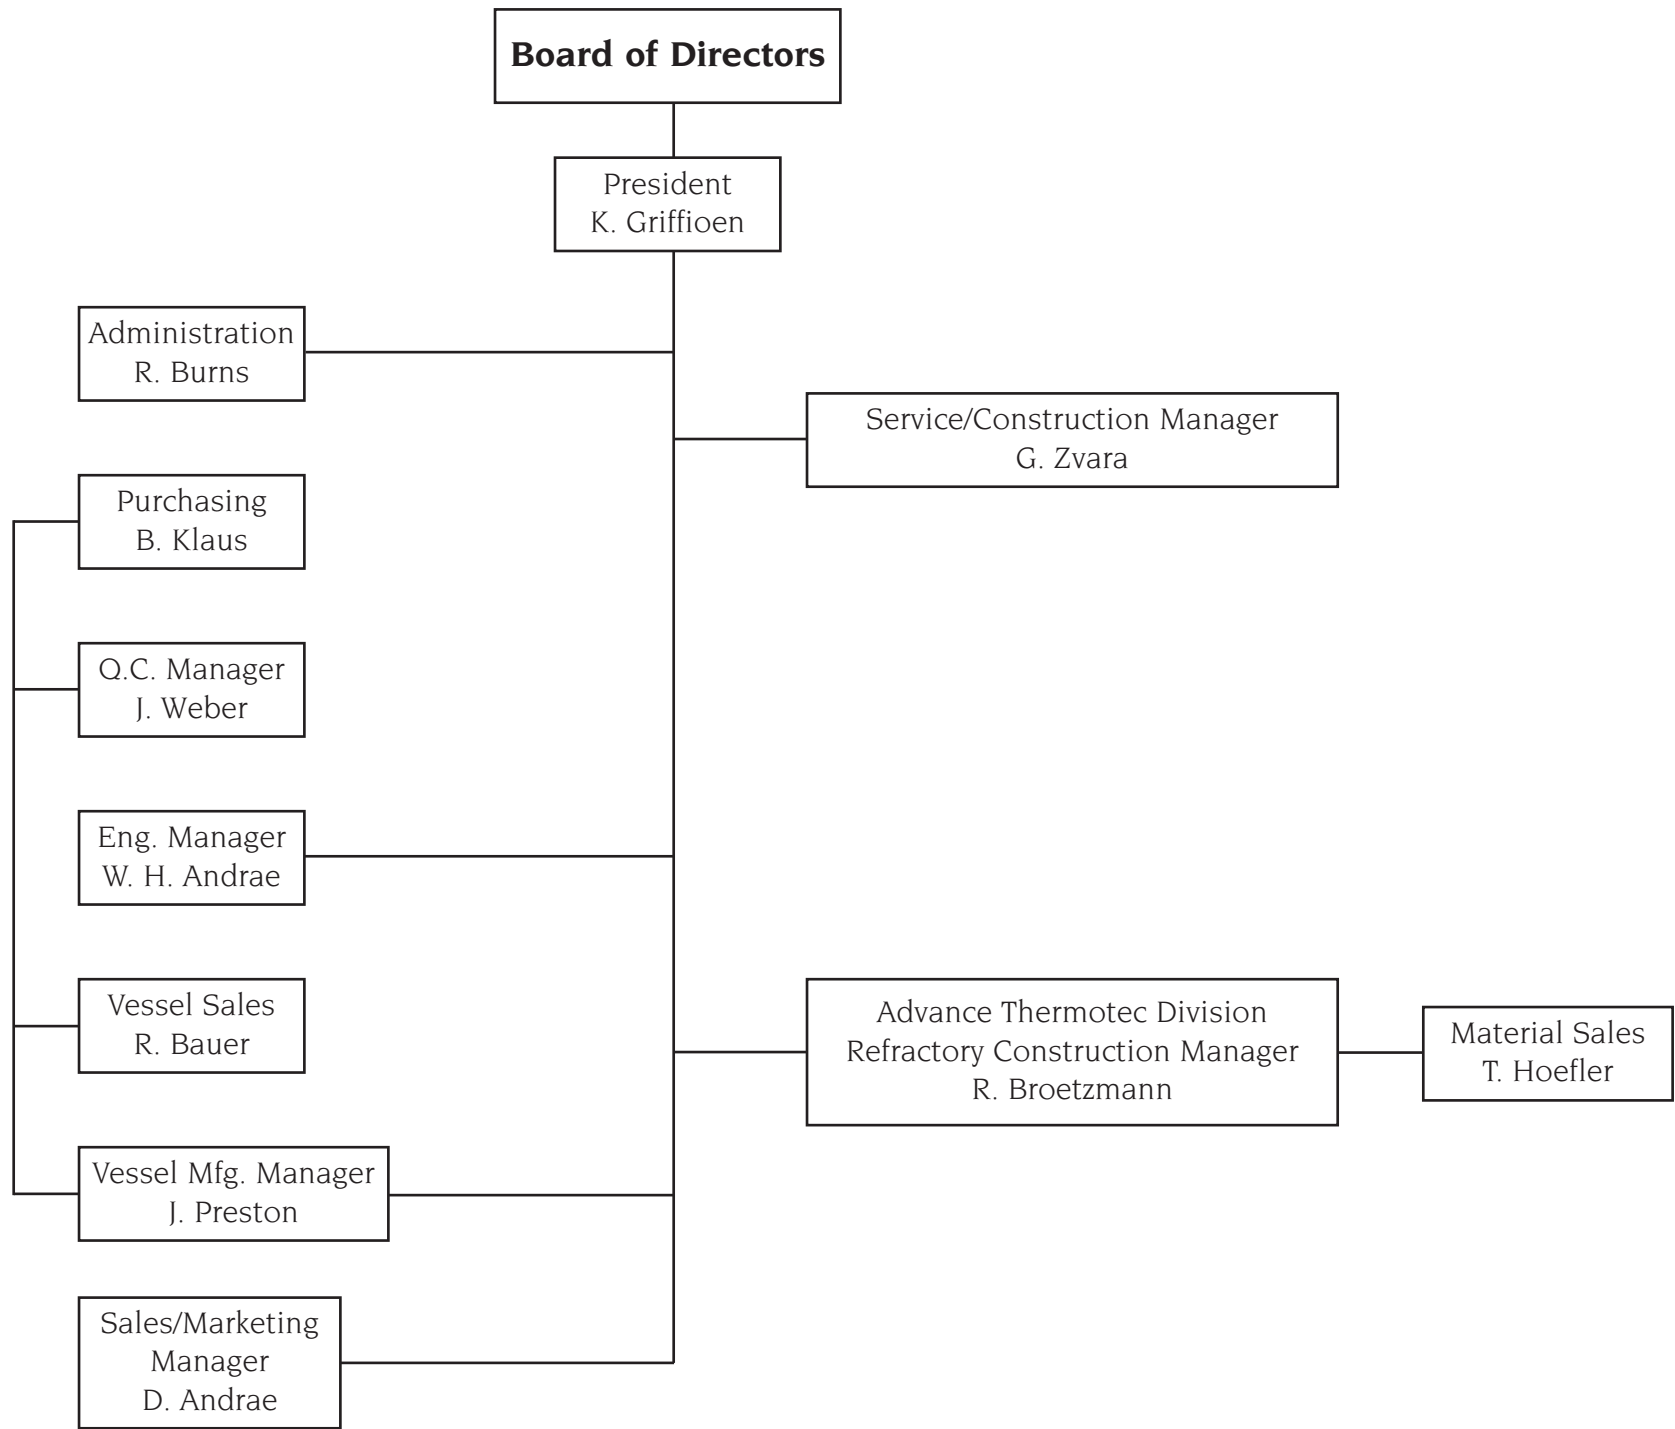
Board of Directors

President
K. Griffioen

Administration
R. Burns

Service/Construction Manager
G. Zvara

Purchasing
B. Klaus

Q.C. Manager
J. Weber

Eng. Manager
W. H. Andrae

Vessel Sales
R. Bauer

Advance Thermotec Division
Refractory Construction Manager
R. Broetzmann

Material Sales
T. Hoefler

Vessel Mfg. Manager
J. Preston

Sales/Marketing
Manager
D. Andrae